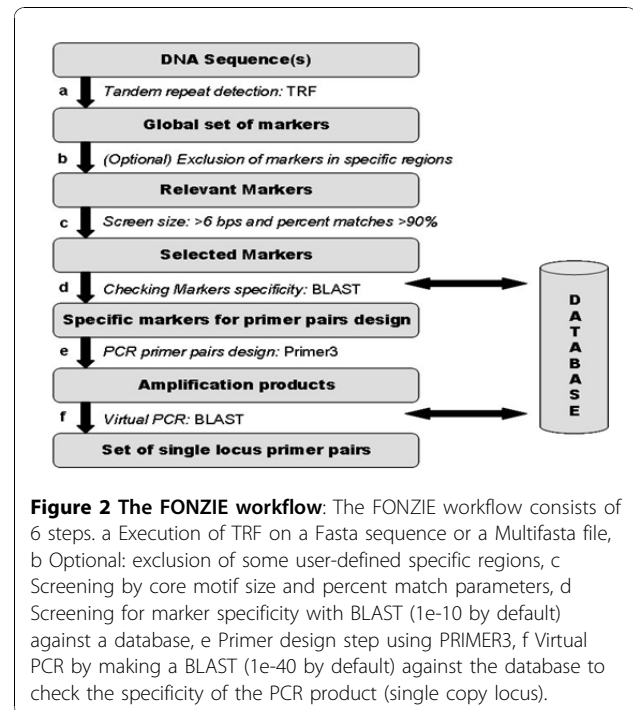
DNA Sequence(s)

a Tandem repeat detection: TRF

Global set of markers

b (Optional) Exclusion of markers in specific regions

Relevant Markers

c Screen size: >6 bps and percent matches >90%

Selected Markers

d Checking Markers specificity: BLAST

Specific markers for primer pairs design

e PCR primer pairs design: Primer3

Amplification products

f Virtual PCR: BLAST

Set of single locus primer pairs

D A T A B A S E

**Figure 2 The FONZIE workflow**: The FONZIE workflow consists of 6 steps. a Execution of TRF on a Fasta sequence or a Multifasta file, b Optional: exclusion of some user-defined specific regions, c Screening by core motif size and percent match parameters, d Screening for marker specificity with BLAST (1e-10 by default) against a database, e Primer design step using PRIMER3, f Virtual PCR by making a BLAST (1e-40 by default) against the database to check the specificity of the PCR product (single copy locus).